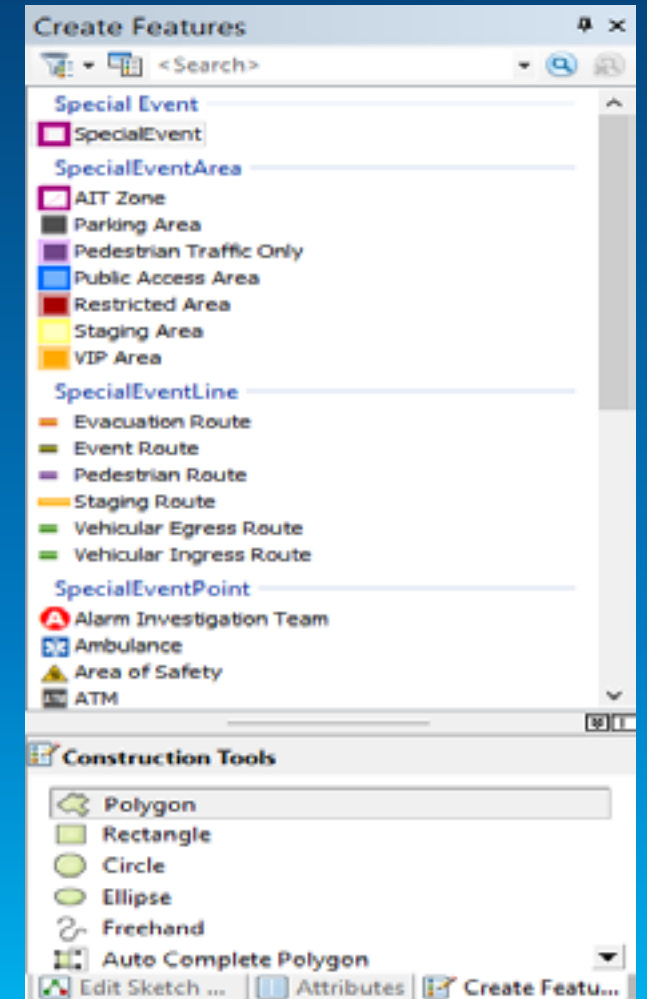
Create Features

<Search>

Special Event

SpecialEvent

SpecialEventArea

AIT Zone

Parking Area

Pedestrian Traffic Only

Public Access Area

Restricted Area

Staging Area

VIP Area

SpecialEventLine

Evacuation Route

Event Route

Pedestrian Route

Staging Route

Vehicular Egress Route

Vehicular Ingress Route

SpecialEventPoint

Alarm Investigation Team

Ambulance

Area of Safety

ATM

Construction Tools

Polygon

Rectangle

Circle

Ellipse

Freehand

Auto Complete Polygon

Edit Sketch ...

Attributes

Create Featu...